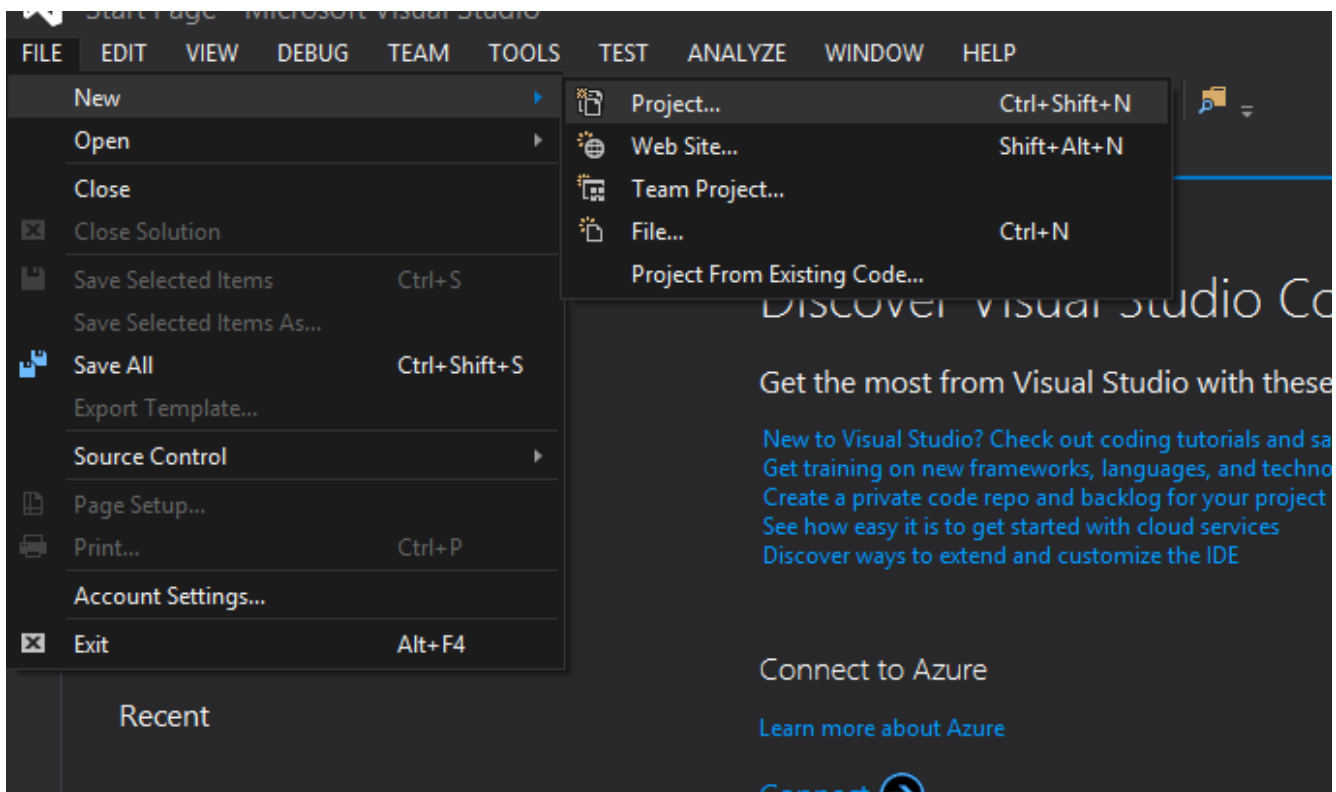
Start Page - Microsoft Visual Studio

FILE EDIT VIEW DEBUG TEAM TOOLS TEST ANALYZE WINDOW HELP

New
Open
Close
Close Solution
Save Selected Items Ctrl+S
Save Selected Items As...
Save All Ctrl+Shift+S
Export Template...
Source Control
Page Setup...
Print... Ctrl+P
Account Settings...
Exit Alt+F4

Project... Ctrl+Shift+N
Web Site... Shift+Alt+N
Team Project...
File... Ctrl+N
Project From Existing Code...

Discover Visual Studio Co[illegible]

Get the most from Visual Studio with these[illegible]

New to Visual Studio? Check out coding tutorials and sa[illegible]
Get training on new frameworks, languages, and techno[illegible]
Create a private code repo and backlog for your project
See how easy it is to get started with cloud services
Discover ways to extend and customize the IDE

Connect to Azure

Learn more about Azure

Connect

Recent